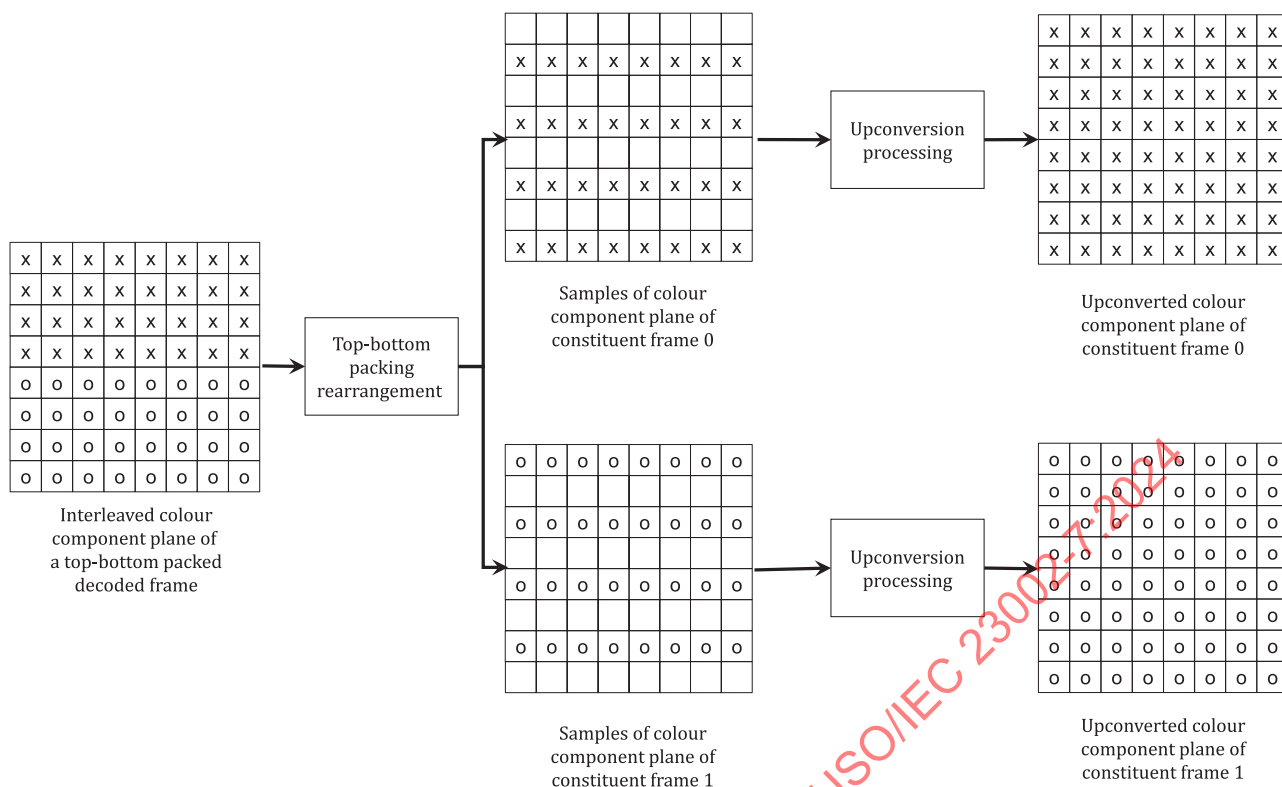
| x | x | x | x | x | x | x | x |
|---|---|---|---|---|---|---|---|
| x | x | x | x | x | x | x | x |
| x | x | x | x | x | x | x | x |
| x | x | x | x | x | x | x | x |
| o | o | o | o | o | o | o | o |
| o | o | o | o | o | o | o | o |
| o | o | o | o | o | o | o | o |
| o | o | o | o | o | o | o | o |

Interleaved colour component plane of a top-bottom packed decoded frame

Top-bottom packing rearrangement

| | | | | | | | |
|---|---|---|---|---|---|---|---|
| x | x | x | x | x | x | x | x |
| | | | | | | | |
| x | x | x | x | x | x | x | x |
| | | | | | | | |
| x | x | x | x | x | x | x | x |
| | | | | | | | |
| x | x | x | x | x | x | x | x |

Samples of colour component plane of constituent frame 0

Upconversion processing

| x | x | x | x | x | x | x | x |
|---|---|---|---|---|---|---|---|
| x | x | x | x | x | x | x | x |
| x | x | x | x | x | x | x | x |
| x | x | x | x | x | x | x | x |
| x | x | x | x | x | x | x | x |
| x | x | x | x | x | x | x | x |
| x | x | x | x | x | x | x | x |
| x | x | x | x | x | x | x | x |

Upconverted colour component plane of constituent frame 0

| o | o | o | o | o | o | o | o |
|---|---|---|---|---|---|---|---|
| | | | | | | | |
| o | o | o | o | o | o | o | o |
| | | | | | | | |
| o | o | o | o | o | o | o | o |
| | | | | | | | |
| o | o | o | o | o | o | o | o |
| | | | | | | | |

Samples of colour component plane of constituent frame 1

Upconversion processing

| o | o | o | o | o | o | o | o |
|---|---|---|---|---|---|---|---|
| o | o | o | o | o | o | o | o |
| o | o | o | o | o | o | o | o |
| o | o | o | o | o | o | o | o |
| o | o | o | o | o | o | o | o |
| o | o | o | o | o | o | o | o |
| o | o | o | o | o | o | o | o |
| o | o | o | o | o | o | o | o |

Upconverted colour component plane of constituent frame 1

ISO/IEC 23002-7:2024